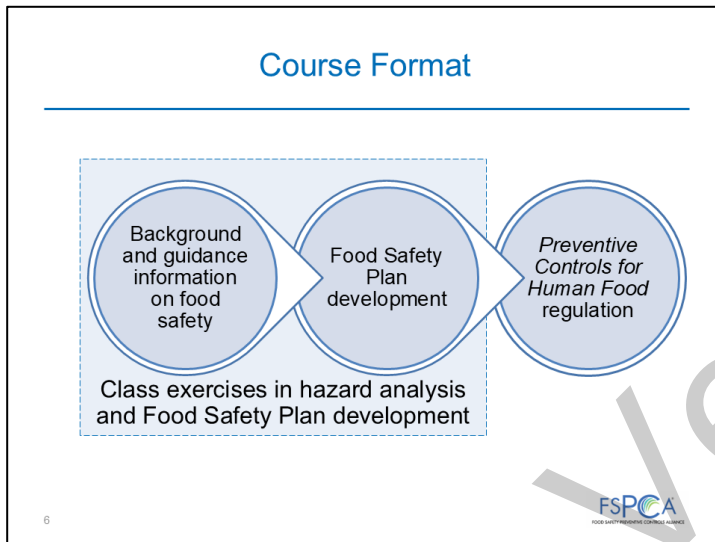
Course Format

Background and guidance information on food safety

Food Safety Plan development

*Preventive Controls for Human Food* regulation

Class exercises in hazard analysis and Food Safety Plan development

6

FSPCA
FOOD SAFETY PREVENTIVE CONTROLS ALLIANCE